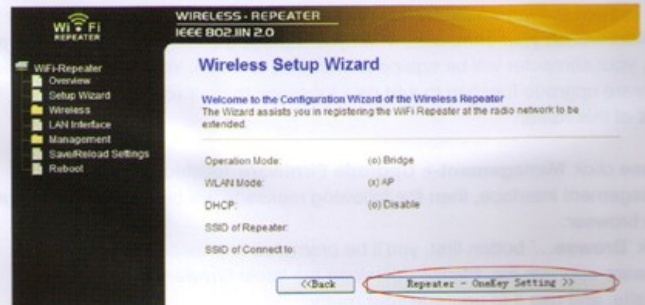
Wi Fi
REPEATER

WIRELESS - REPEATER
IEEE 802.11N 2.0

WiFi-Repeater
Overview
Setup Wizard
Wireless
LAN Interface
Management
Save/Reload Settings
Reboot

Wireless Setup Wizard

Welcome to the Configuration Wizard of the Wireless Repeater
The Wizard assists you in registering the WiFi Repeater at the radio network to be extended.

Operation Mode: (o) Bridge
WLAN Mode: (x) AP
DHCP: (o) Disable
SSID of Repeater:
SSID of Connect to:

<<Back

Repeater - OneKey Setting >>